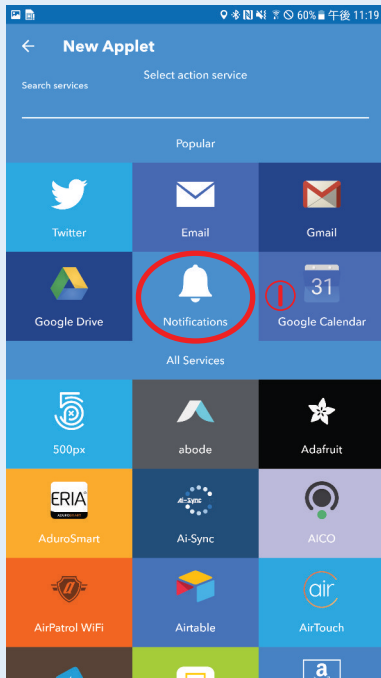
60% 午後 11:19

New Applet

Select action service

Search services

Popular

Twitter

Email

Gmail

Google Drive

Notifications

31

Google Calendar

All Services

500px

abode

Adafruit

ERIA

AduroSmart

Ai-Sync

Ai-Sync

AICO

AirPatrol WiFi

Airtable

air

AirTouch